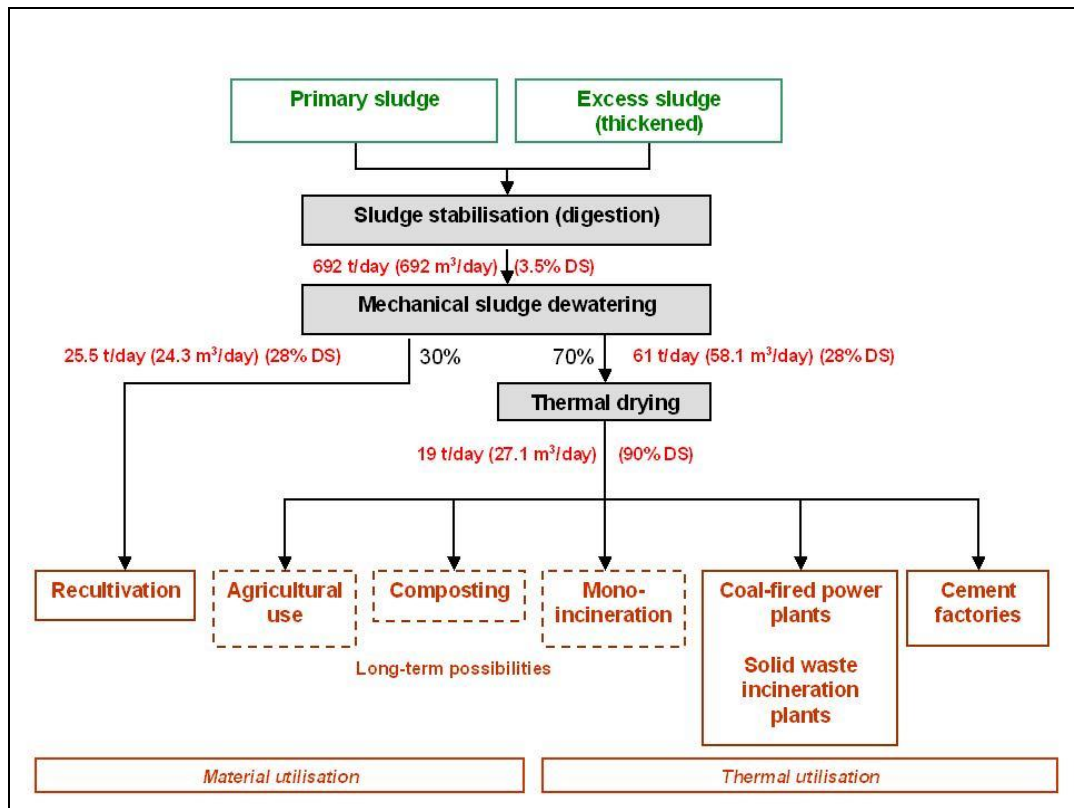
Primary sludge

Excess sludge (thickened)

Sludge stabilisation (digestion)

692 t/day (692 m$^3$/day) (3.5% DS)

Mechanical sludge dewatering

25.5 t/day (24.3 m$^3$/day) (28% DS)

30%

70%

61 t/day (58.1 m$^3$/day) (28% DS)

Thermal drying

19 t/day (27.1 m$^3$/day) (90% DS)

Recultivation

Agricultural use

Composting

Mono-incineration

Coal-fired power plants

Solid waste incineration plants

Cement factories

Long-term possibilities

Material utilisation

Thermal utilisation